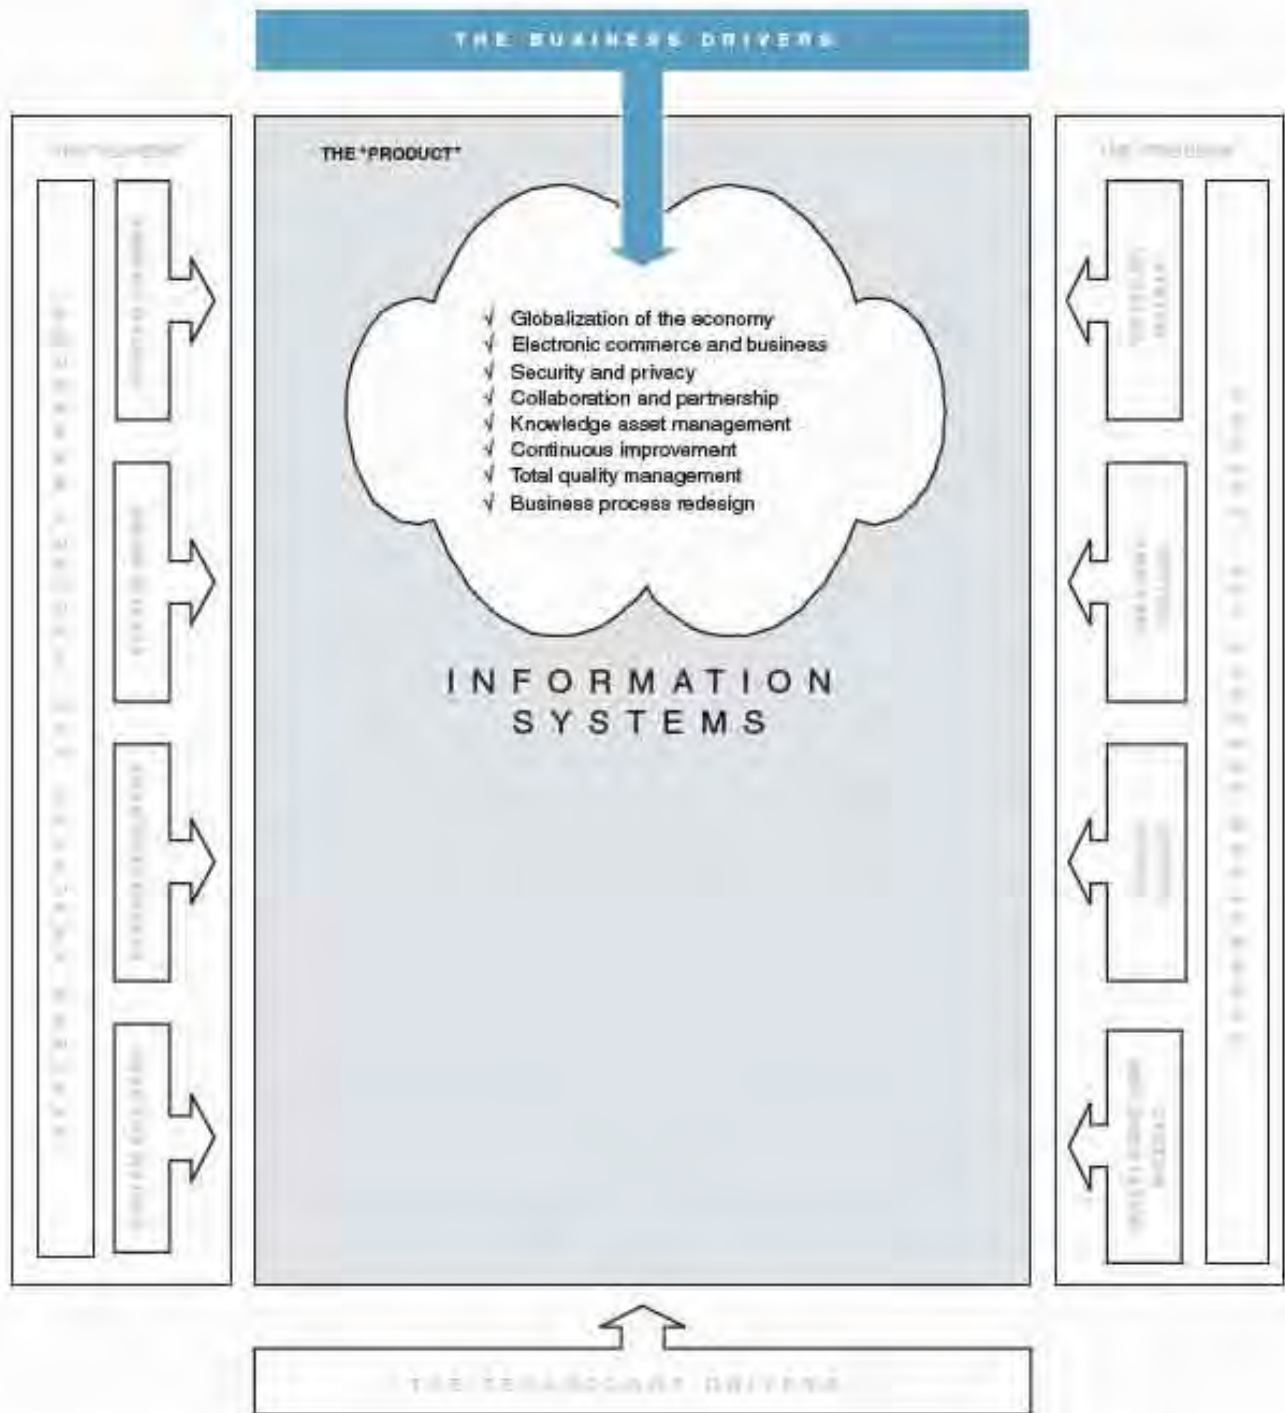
THE BUSINESS DRIVERS

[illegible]

THE "PRODUCT"

√ Globalization of the economy
√ Electronic commerce and business
√ Security and privacy
√ Collaboration and partnership
√ Knowledge asset management
√ Continuous improvement
√ Total quality management
√ Business process redesign

INFORMATION SYSTEMS

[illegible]

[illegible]